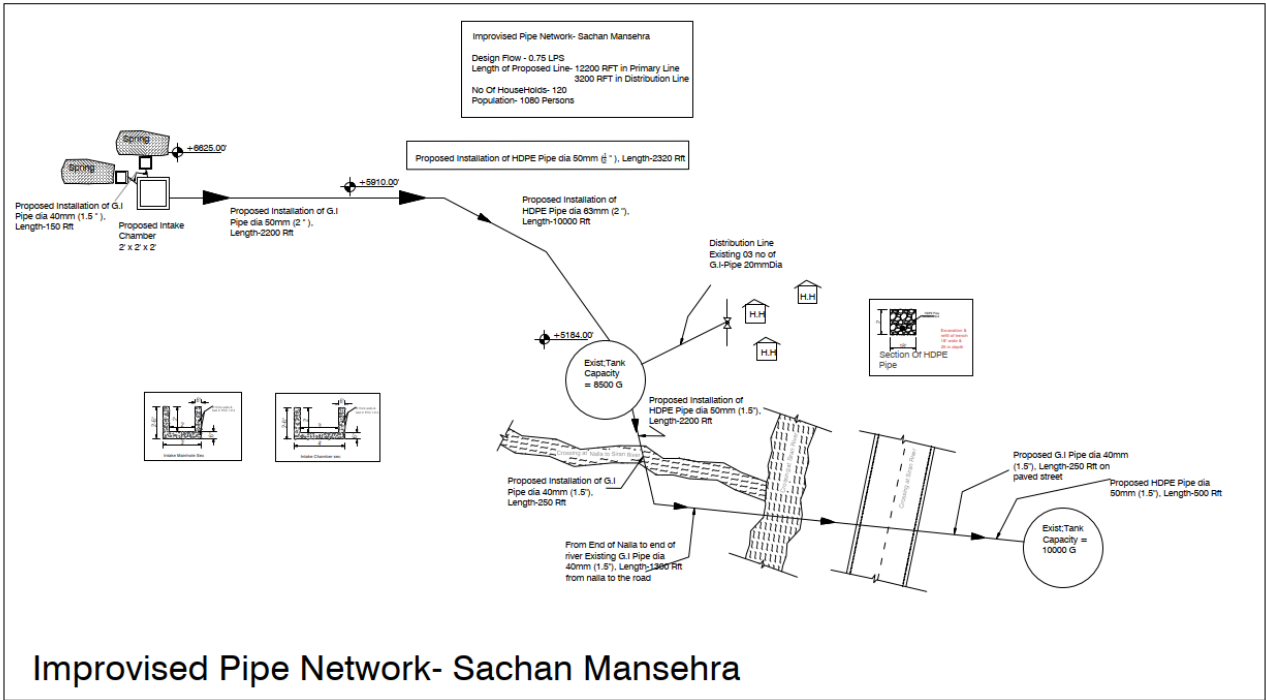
Improvised Pipe Network- Sachan Mansehra

Design Flow - 0.75 LPS
Length of Proposed Line- 12200 RFT in Primary Line
3200 RFT in Distribution Line
No Of HouseHolds- 120
Population- 1080 Persons

Spring

Spring

+6625.00'

Proposed Installation of HDPE Pipe dia 50mm ($\frac{3}{4}$" ), Length-2320 Rft

Proposed Installation of G.I Pipe dia 40mm (1.5 " ), Length-150 Rft

Proposed Intake Chamber 2' x 2' x 2'

+5910.00'

Proposed Installation of G.I Pipe dia 50mm (2 " ), Length-2200 Rft

Proposed Installation of HDPE Pipe dia 63mm (2 "), Length-10000 Rft

Distribution Line Existing 03 no of G.I-Pipe 20mmDia

H.H

H.H

H.H

H.H

+5184.00'

Exist;Tank Capacity = 8500 G

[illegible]

Section Of HDPE Pipe

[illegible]

Intake Manhole Sec

Intake Chamber sec

Proposed Installation of HDPE Pipe dia 50mm (1.5"), Length-2200 Rft

Crossing at Nalla to Siran River

Proposed Installation of G.I Pipe dia 40mm (1.5"), Length-250 Rft

Crossing at Siran River

Proposed G.I Pipe dia 40mm (1.5"), Length-250 Rft on paved street

Proposed HDPE Pipe dia 50mm (1.5"), Length-500 Rft

From End of Nalla to end of river Existing G.I Pipe dia 40mm (1.5"), Length-1300 Rft from nalla to the road

Exist;Tank Capacity = 10000 G

Improvised Pipe Network- Sachan Mansehra